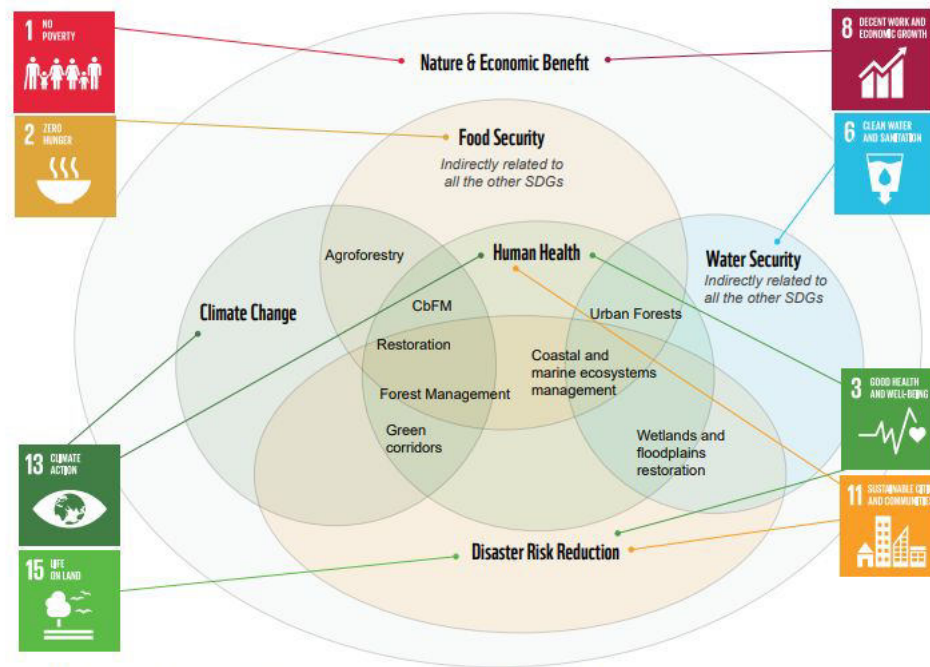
1 NO POVERTY

2 ZERO HUNGER

8 DECENT WORK AND ECONOMIC GROWTH

6 CLEAN WATER AND SANITATION

Nature & Economic Benefit

Food Security
Indirectly related to all the other SDGs

Water Security
Indirectly related to all the other SDGs

Human Health

Agroforestry

Climate Change

CbFM

Urban Forests

Restoration

Coastal and marine ecosystems management

Forest Management

Green corridors

Wetlands and floodplains restoration

Disaster Risk Reduction

3 GOOD HEALTH AND WELL-BEING

13 CLIMATE ACTION

11 SUSTAINABLE CITIES AND COMMUNITIES

15 LIFE ON LAND